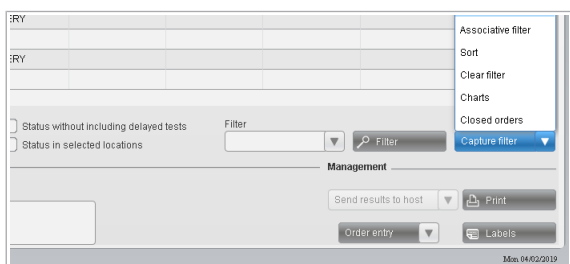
ERY

ERY

Associative filter
Sort
Clear filter
Charts
Closed orders

Status without including delayed tests
Status in selected locations

Filter

Filter

Capture filter

Management

Send results to host

Print

Order entry

Labels

Mon 04/02/2019